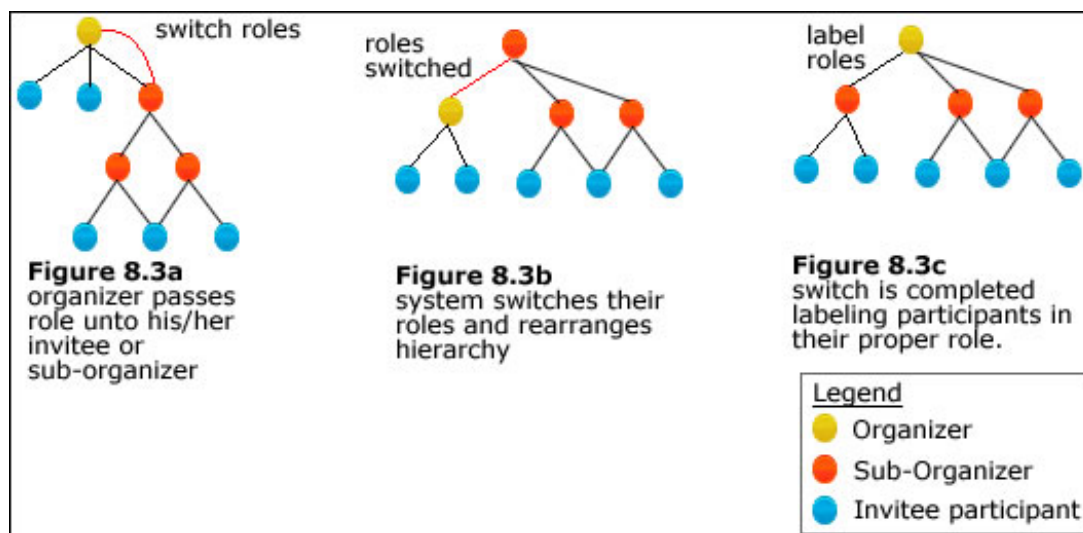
switch roles

Figure 8.3a
organizer passes role unto his/her invitee or sub-organizer

roles switched

Figure 8.3b
system switches their roles and rearranges hierarchy

label roles

Figure 8.3c
switch is completed labeling participants in their proper role.

Legend
Organizer
Sub-Organizer
Invitee participant